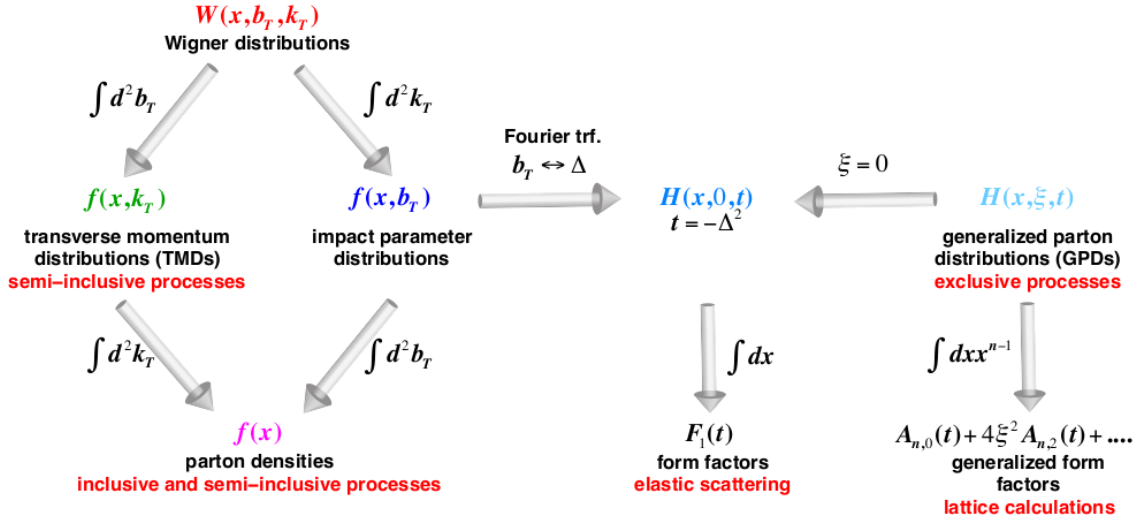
$W(x,b_T,k_T)$
Wigner distributions

$\int d^2b_T$

$\int d^2k_T$

Fourier trf.
$b_T \leftrightarrow \Delta$

$\xi = 0$

$f(x,k_T)$
transverse momentum distributions (TMDs)
semi–inclusive processes

$f(x,b_T)$
impact parameter distributions

$H(x,0,t)$
$t = -\Delta^2$

$H(x,\xi,t)$
generalized parton distributions (GPDs)
exclusive processes

$\int d^2k_T$

$\int d^2b_T$

$\int dx$

$\int dxx^{n-1}$

$f(x)$
parton densities
inclusive and semi–inclusive processes

$F_1(t)$
form factors
elastic scattering

$A_{n,0}(t)+4\xi^2A_{n,2}(t)+....$
generalized form factors
lattice calculations